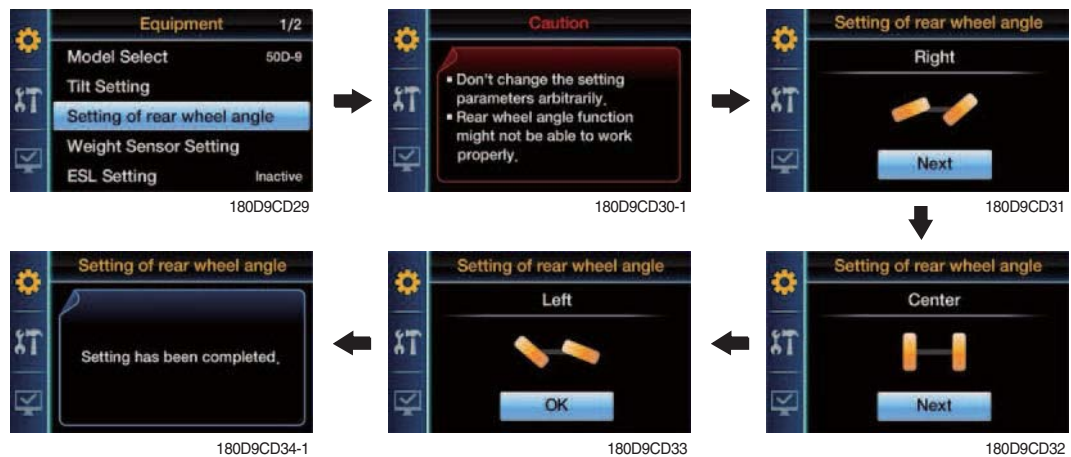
Equipment 1/2

Model Select 50D-9

Tilt Setting

Setting of rear wheel angle

Weight Sensor Setting

ESL Setting Inactive

180D9CD29

Caution

▪ Don't change the setting parameters arbitrarily.
▪ Rear wheel angle function might not be able to work properly.

180D9CD30-1

Setting of rear wheel angle

Right

Next

180D9CD31

Setting of rear wheel angle

Setting has been completed.

180D9CD34-1

Setting of rear wheel angle

Left

OK

180D9CD33

Setting of rear wheel angle

Center

Next

180D9CD32